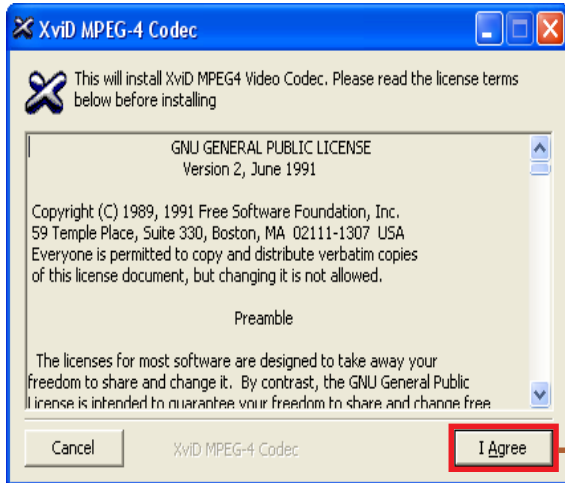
XviD MPEG-4 Codec

This will install XviD MPEG4 Video Codec. Please read the license terms below before installing

GNU GENERAL PUBLIC LICENSE
Version 2, June 1991

Copyright (C) 1989, 1991 Free Software Foundation, Inc.
59 Temple Place, Suite 330, Boston, MA 02111-1307 USA
Everyone is permitted to copy and distribute verbatim copies of this license document, but changing it is not allowed.

Preamble

The licenses for most software are designed to take away your freedom to share and change it. By contrast, the GNU General Public License is intended to guarantee your freedom to share and change free

Cancel

XviD MPEG-4 Codec

I Agree